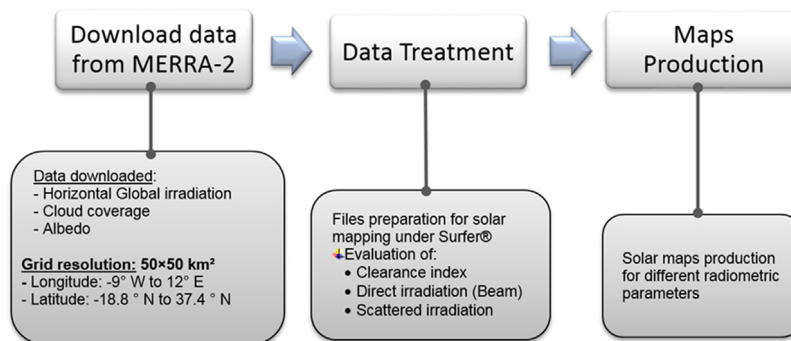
Download data from MERRA-2

Data Treatment

Maps Production

Data downloaded:
- Horizontal Global irradiation
- Cloud coverage
- Albedo

Grid resolution: 50×50 km²
- Longitude: -9° W to 12° E
- Latitude: -18.8 ° N to 37.4 ° N

Files preparation for solar mapping under Surfer®
Evaluation of:
• Clearance index
• Direct irradiation (Beam)
• Scattered irradiation

Solar maps production for different radiometric parameters